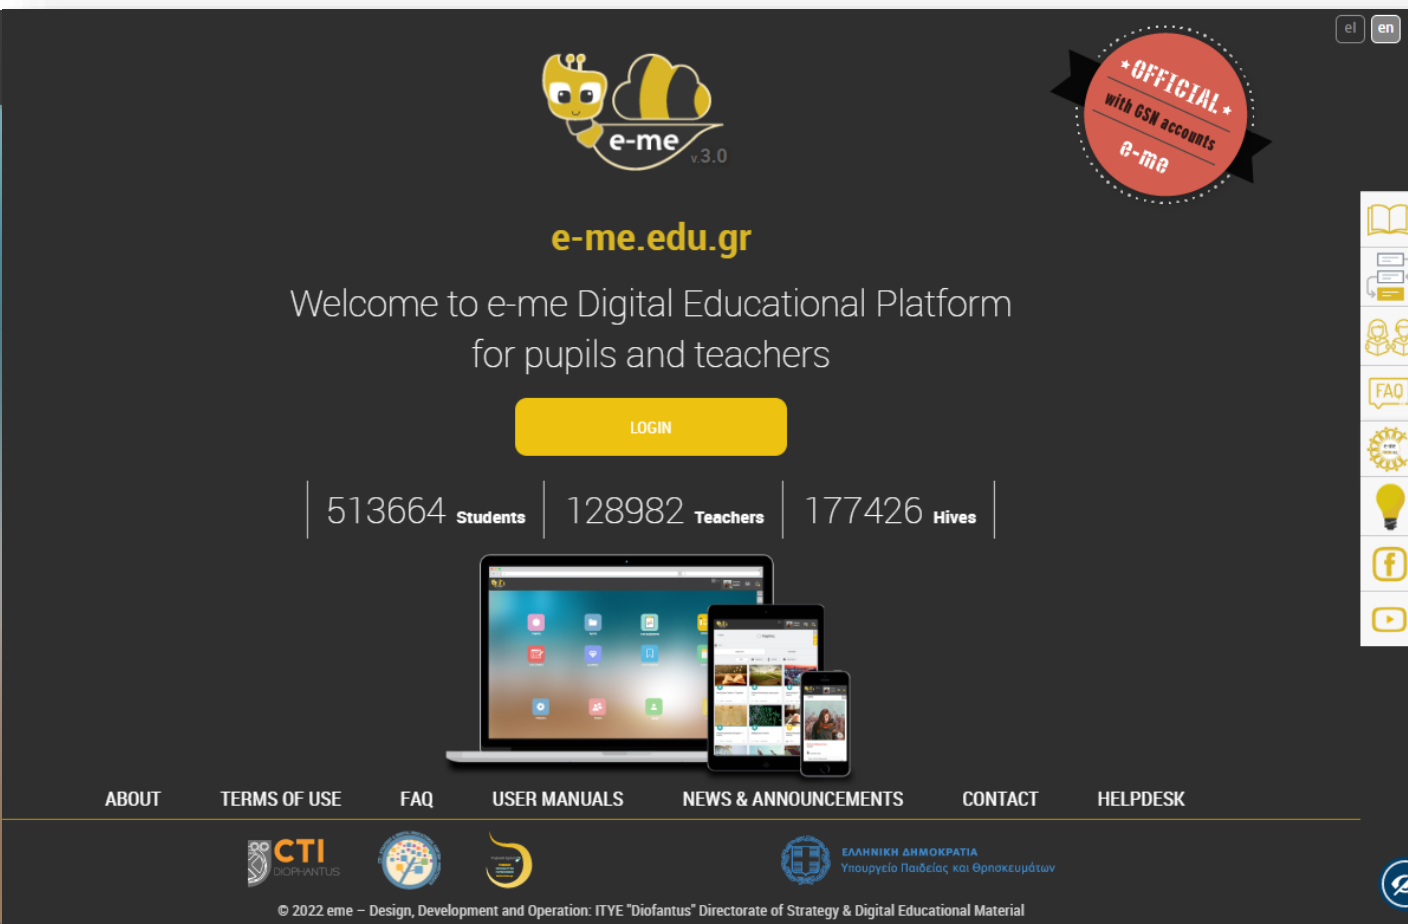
el en

e-me v.3.0

*OFFICIAL* with GSN accounts e-me

e-me.edu.gr

Welcome to e-me Digital Educational Platform for pupils and teachers

LOGIN

513664 Students | 128982 Teachers | 177426 Hives

FAQ

ABOUT TERMS OF USE FAQ USER MANUALS NEWS & ANNOUNCEMENTS CONTACT HELPDESK

CTI DIOPHANTUS

ΕΛΛΗΝΙΚΗ ΔΗΜΟΚΡΑΤΙΑ
Υπουργείο Παιδείας και Θρησκευμάτων

© 2022 eme – Design, Development and Operation: ITYE "Diofantus" Directorate of Strategy & Digital Educational Material